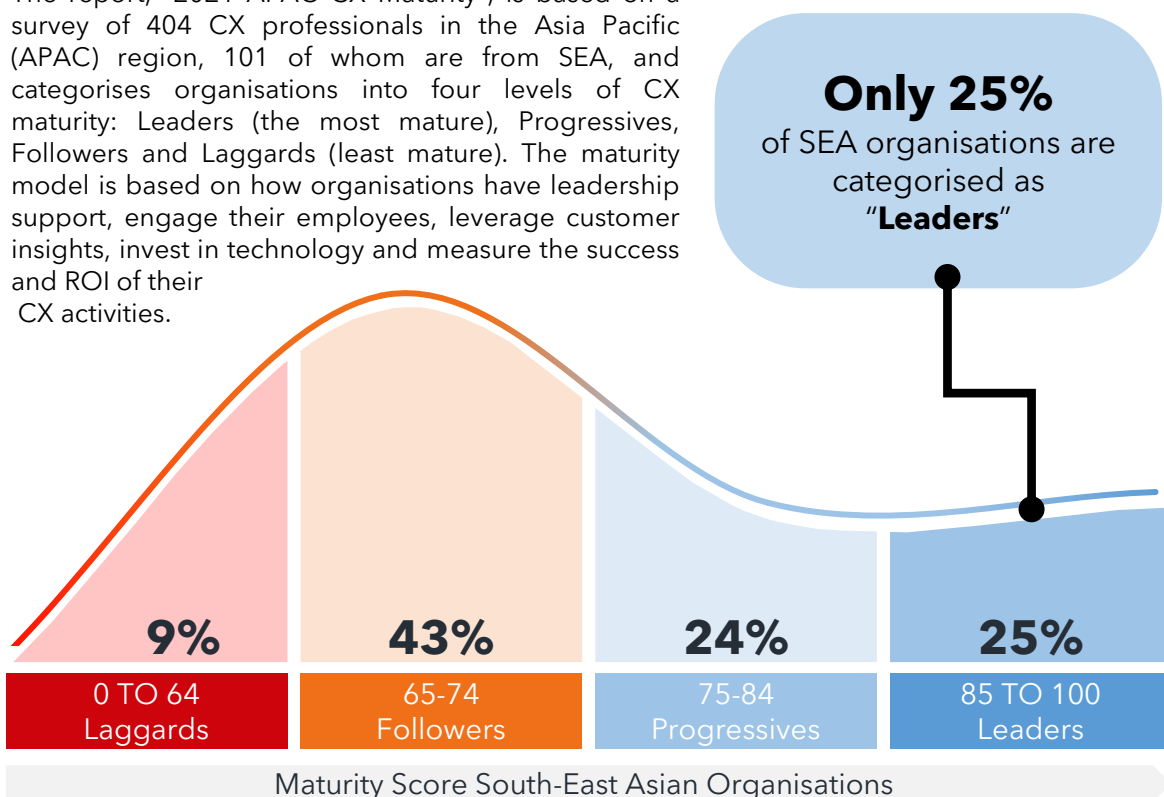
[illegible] survey of 404 CX professionals in the Asia Pacific (APAC) region, 101 of whom are from SEA, and categorises organisations into four levels of CX maturity: Leaders (the most mature), Progressives, Followers and Laggards (least mature). The maturity model is based on how organisations have leadership support, engage their employees, leverage customer insights, invest in technology and measure the success and ROI of their CX activities.

Only 25%
of SEA organisations are categorised as "Leaders"

9%
0 TO 64
Laggards

43%
65-74
Followers

24%
75-84
Progressives

25%
85 TO 100
Leaders

Maturity Score South-East Asian Organisations